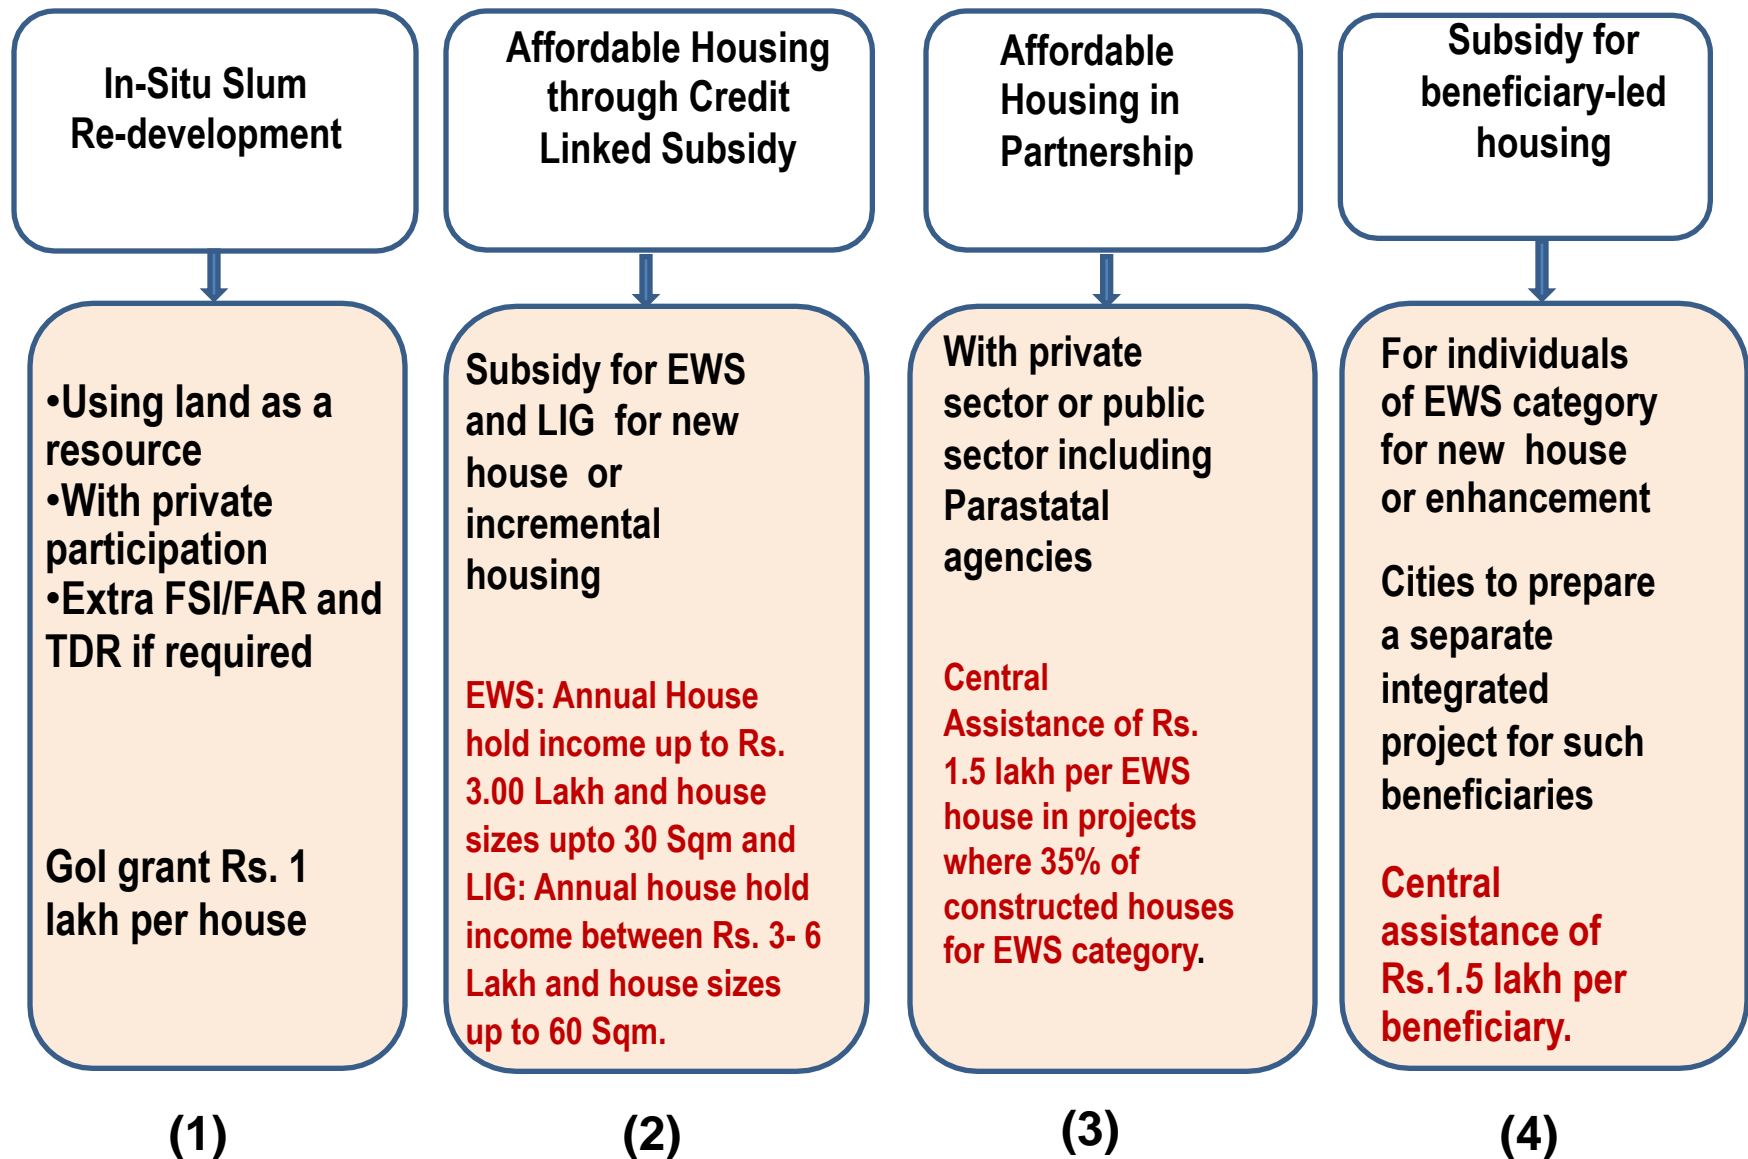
In-Situ Slum Re-development

•Using land as a resource
•With private participation
•Extra FSI/FAR and TDR if required

GoI grant Rs. 1 lakh per house

(1)

Affordable Housing through Credit Linked Subsidy

Subsidy for EWS and LIG for new house or incremental housing

EWS: Annual House hold income up to Rs. 3.00 Lakh and house sizes upto 30 Sqm and LIG: Annual house hold income between Rs. 3- 6 Lakh and house sizes up to 60 Sqm.

(2)

Affordable Housing in Partnership

With private sector or public sector including Parastatal agencies

Central Assistance of Rs. 1.5 lakh per EWS house in projects where 35% of constructed houses for EWS category.

(3)

Subsidy for beneficiary-led housing

For individuals of EWS category for new house or enhancement

Cities to prepare a separate integrated project for such beneficiaries

Central assistance of Rs.1.5 lakh per beneficiary.

(4)